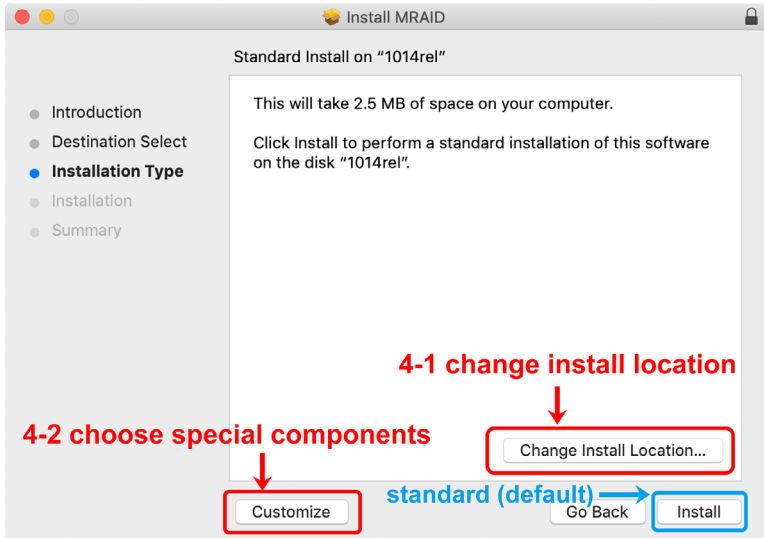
Install MRAID

Standard Install on "1014rel"

Introduction
Destination Select
Installation Type
Installation
Summary

This will take 2.5 MB of space on your computer.

Click Install to perform a standard installation of this software on the disk "1014rel".

4-1 change install location

4-2 choose special components

Change Install Location...

standard (default)

Customize

Go Back

Install